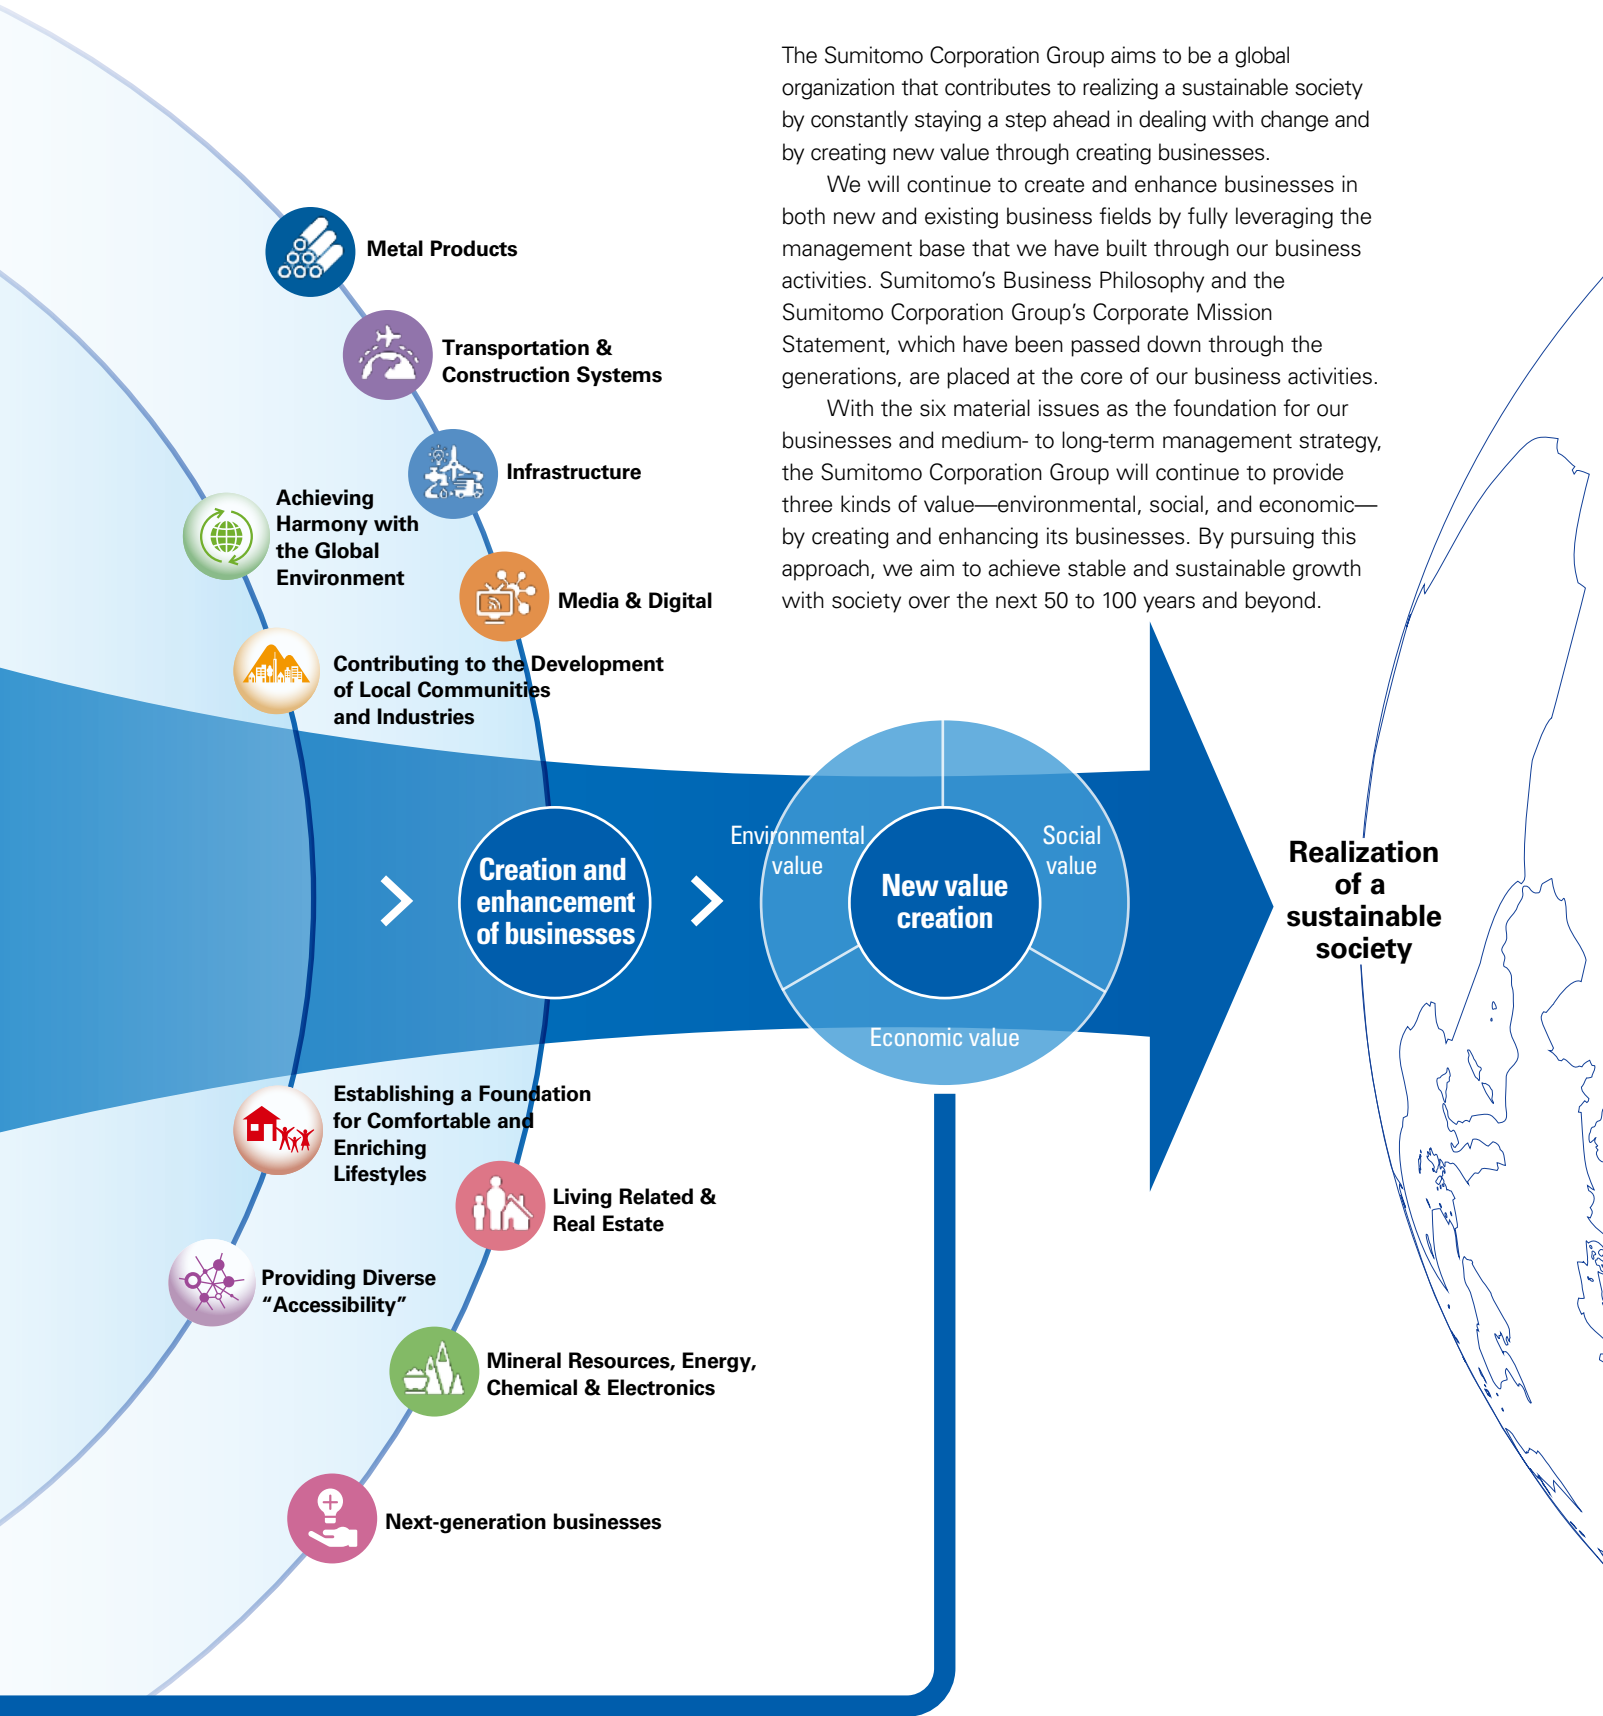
The Sumitomo Corporation Group aims to be a global organization that contributes to realizing a sustainable society by constantly staying a step ahead in dealing with change and by creating new value through creating businesses.

We will continue to create and enhance businesses in both new and existing business fields by fully leveraging the management base that we have built through our business activities. Sumitomo's Business Philosophy and the Sumitomo Corporation Group's Corporate Mission Statement, which have been passed down through the generations, are placed at the core of our business activities.

With the six material issues as the foundation for our businesses and medium- to long-term management strategy, the Sumitomo Corporation Group will continue to provide three kinds of value—environmental, social, and economic—by creating and enhancing its businesses. By pursuing this approach, we aim to achieve stable and sustainable growth with society over the next 50 to 100 years and beyond.

Metal Products

Transportation & Construction Systems

Infrastructure

Achieving Harmony with the Global Environment

Media & Digital

Contributing to the Development of Local Communities and Industries

Creation and enhancement of businesses

Environmental value

Social value

New value creation

Economic value

Realization of a sustainable society

Establishing a Foundation for Comfortable and Enriching Lifestyles

Living Related & Real Estate

Providing Diverse "Accessibility"

Mineral Resources, Energy, Chemical & Electronics

Next-generation businesses